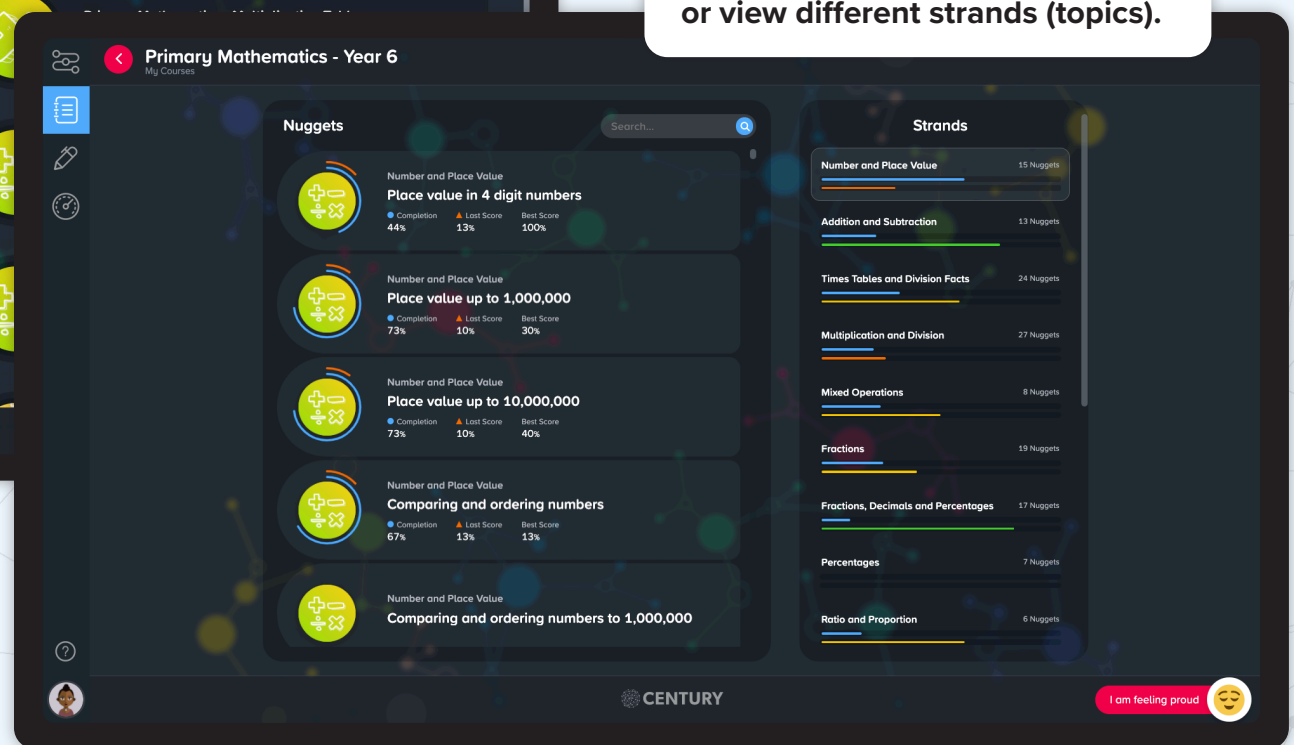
or view different strands (topics).

Primary Mathematics - Year 6
My Courses

Nuggets

Search...

Number and Place Value
Place value in 4 digit numbers
Completion 44%
Last Score 13%
Best Score 100%

Number and Place Value
Place value up to 1,000,000
Completion 73%
Last Score 10%
Best Score 30%

Number and Place Value
Place value up to 10,000,000
Completion 73%
Last Score 10%
Best Score 40%

Number and Place Value
Comparing and ordering numbers
Completion 67%
Last Score 13%
Best Score 13%

Number and Place Value
Comparing and ordering numbers to 1,000,000

Strands

Number and Place Value 15 Nuggets
Addition and Subtraction 13 Nuggets
Times Tables and Division Facts 24 Nuggets
Multiplication and Division 27 Nuggets
Mixed Operations 8 Nuggets
Fractions 19 Nuggets
Fractions, Decimals and Percentages 17 Nuggets
Percentages 7 Nuggets
Ratio and Proportion 6 Nuggets

CENTURY

I am feeling proud